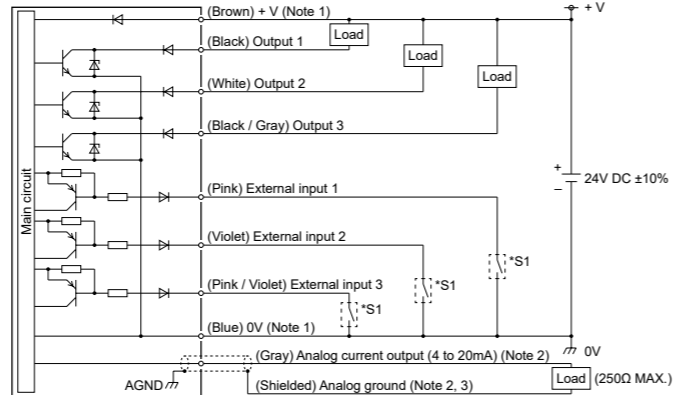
(Brown) + V (Note 1)
+ V
(Black) Output 1
Load
Load
Load
(White) Output 2
(Black / Gray) Output 3
Main circuit
+
−
24V DC ±10%
(Pink) External input 1
(Violet) External input 2
*S1
(Pink / Violet) External input 3
*S1
*S1
(Blue) 0V (Note 1)
0V
(Gray) Analog current output (4 to 20mA) (Note 2)
AGND
(Shielded) Analog ground (Note 2, 3)
Load
(250Ω MAX.)